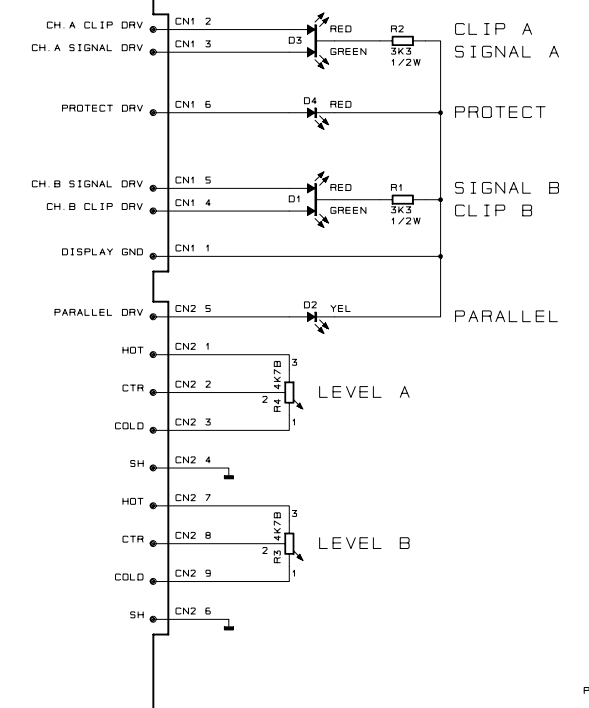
CH.A CLIP DRV
CN1 2
RED
R2
CLIP A
CH.A SIGNAL DRV
CN1 3
D3
GREEN
3K3
1/2W
SIGNAL A

PROTECT DRV
CN1 6
D4
RED
PROTECT

CH.B SIGNAL DRV
CN1 5
RED
R1
SIGNAL B
CH.B CLIP DRV
CN1 4
D1
GREEN
3K3
1/2W
CLIP B

DISPLAY GND
CN1 1

PARALLEL DRV
CN2 5
D2
YEL
PARALLEL

HOT
CN2 1
3
CTR
CN2 2
2
R4 4K7B
LEVEL A
COLD
CN2 3
1
SH
CN2 4

HOT
CN2 7
3
CTR
CN2 8
2
R3 4K7B
LEVEL B
COLD
CN2 9
1
SH
CN2 6

P